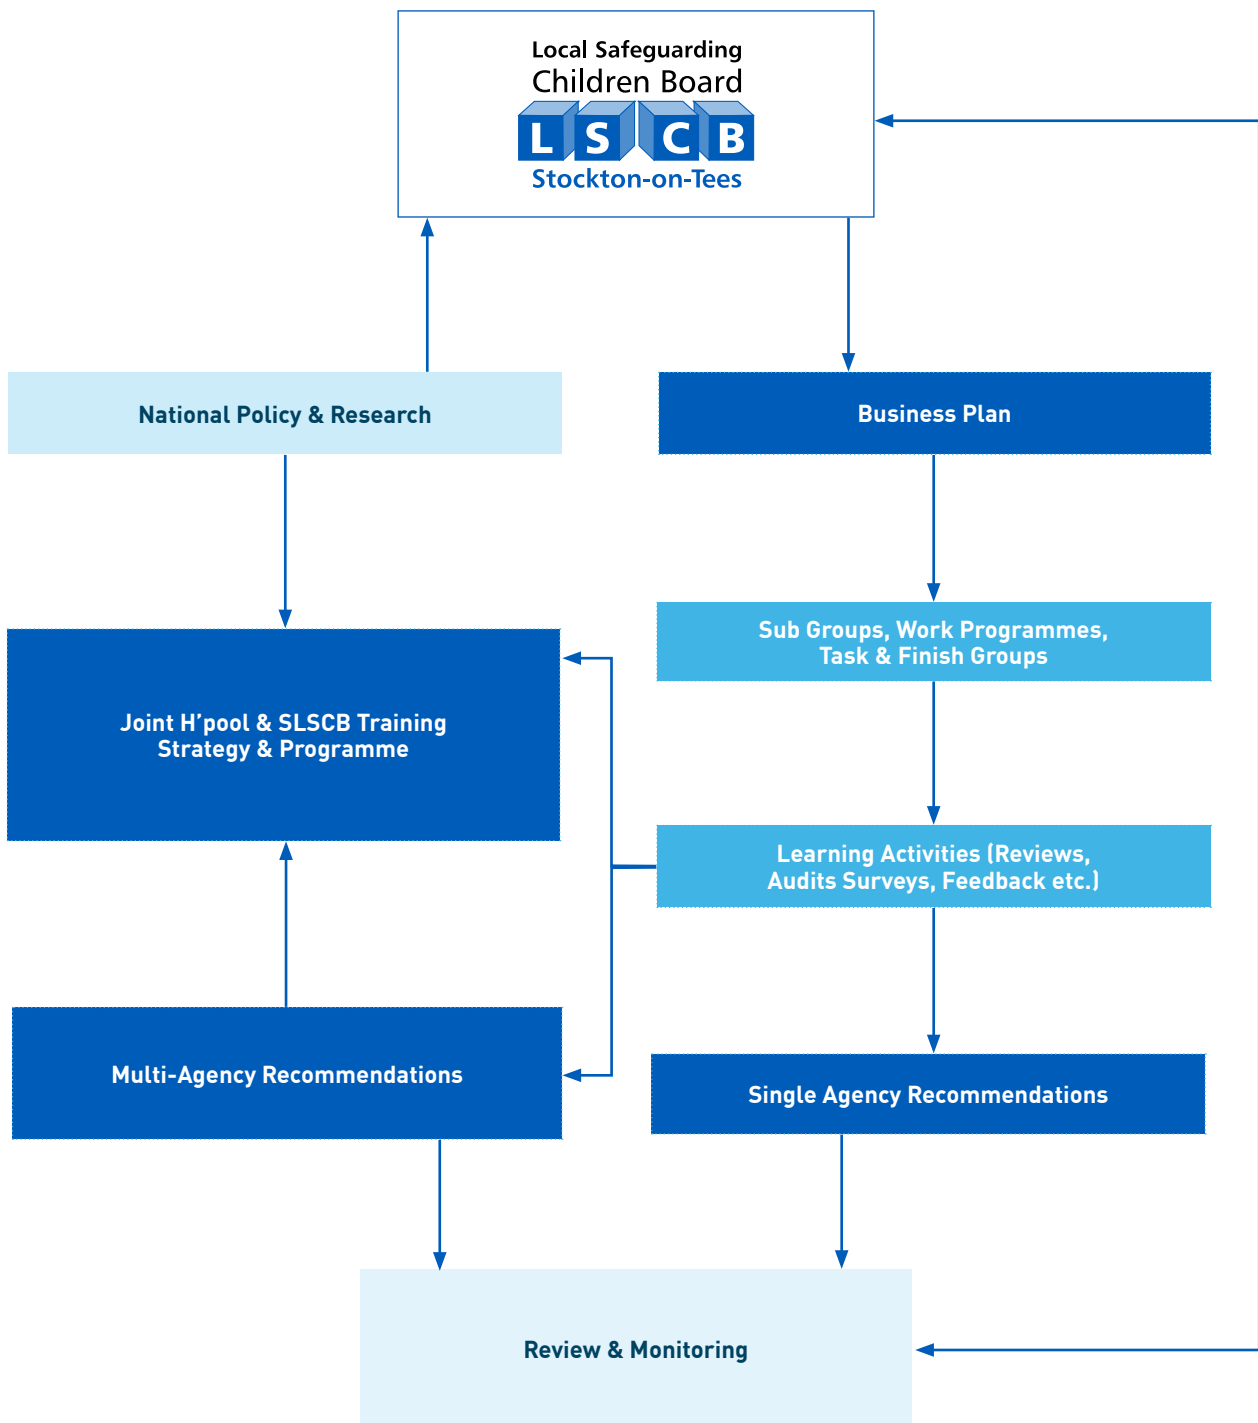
Local Safeguarding
Children Board
LSCB
Stockton-on-Tees

National Policy & Research

Business Plan

Sub Groups, Work Programmes, Task & Finish Groups

Joint H'pool & SLSCB Training Strategy & Programme

Learning Activities (Reviews, Audits Surveys, Feedback etc.)

Multi-Agency Recommendations

Single Agency Recommendations

Review & Monitoring